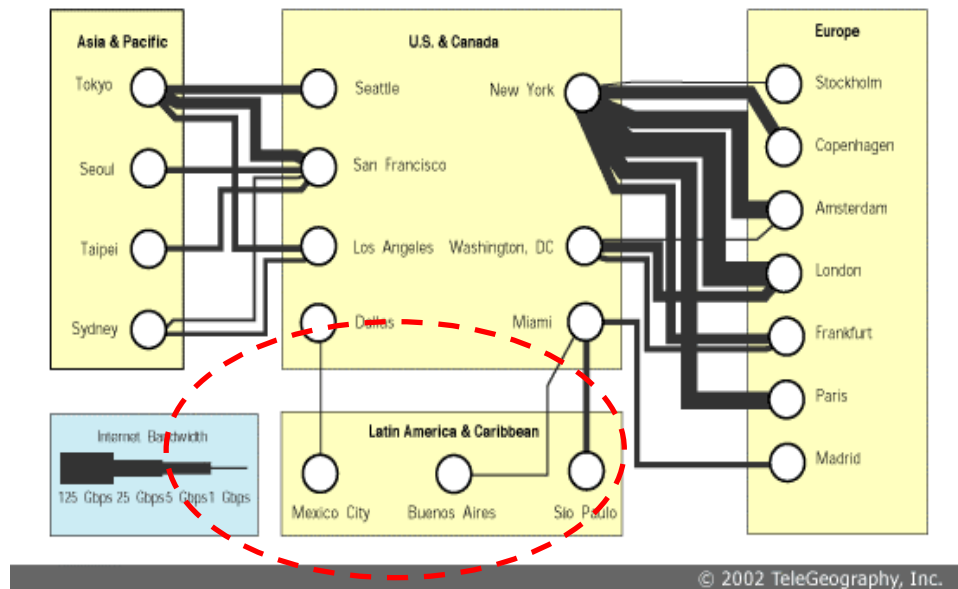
Asia & Pacific
Tokyo
Seoul
Taipei
Sydney

U.S. & Canada
Seattle
San Francisco
Los Angeles
Dallas
New York
Washington, DC
Miami

Europe
Stockholm
Copenhagen
Amsterdam
London
Frankfurt
Paris
Madrid

Internet Bandwidth
125 Gbps 25 Gbps 5 Gbps 1 Gbps

Latin America & Caribbean
Mexico City
Buenos Aires
São Paulo

© 2002 TeleGeography, Inc.